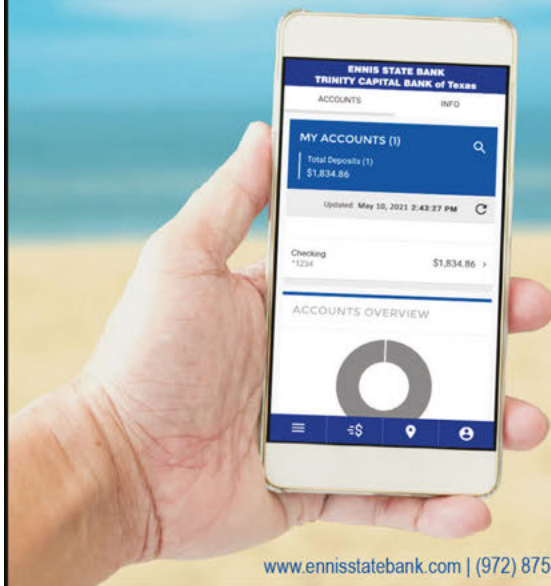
ENNIS STATE BANK
TRINITY CAPITAL BANK of Texas

ACCOUNTS
INFO

MY ACCOUNTS (1)
Total Deposits (1)
$1,834.86

Updated: May 10, 2021 2:43:27 PM

Checking
*1234
$1,834.86 >

ACCOUNTS OVERVIEW

≡
$

www.ennisstatebank.com | (972) 875